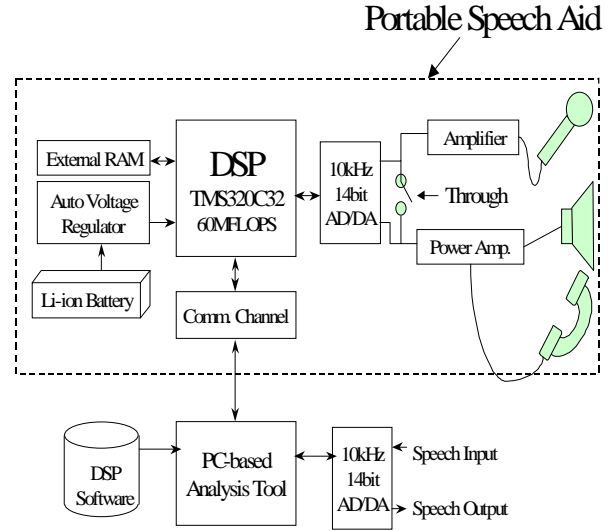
Portable Speech Aid

External RAM

Auto Voltage Regulator

Li-ion Battery

DSP
TMS320C32
60MFLOPS

Comm. Channel

10kHz
14bit
AD/DA

Amplifier

Through

Power Amp.

DSP Software

PC-based Analysis Tool

10kHz
14bit
AD/DA

Speech Input

Speech Output